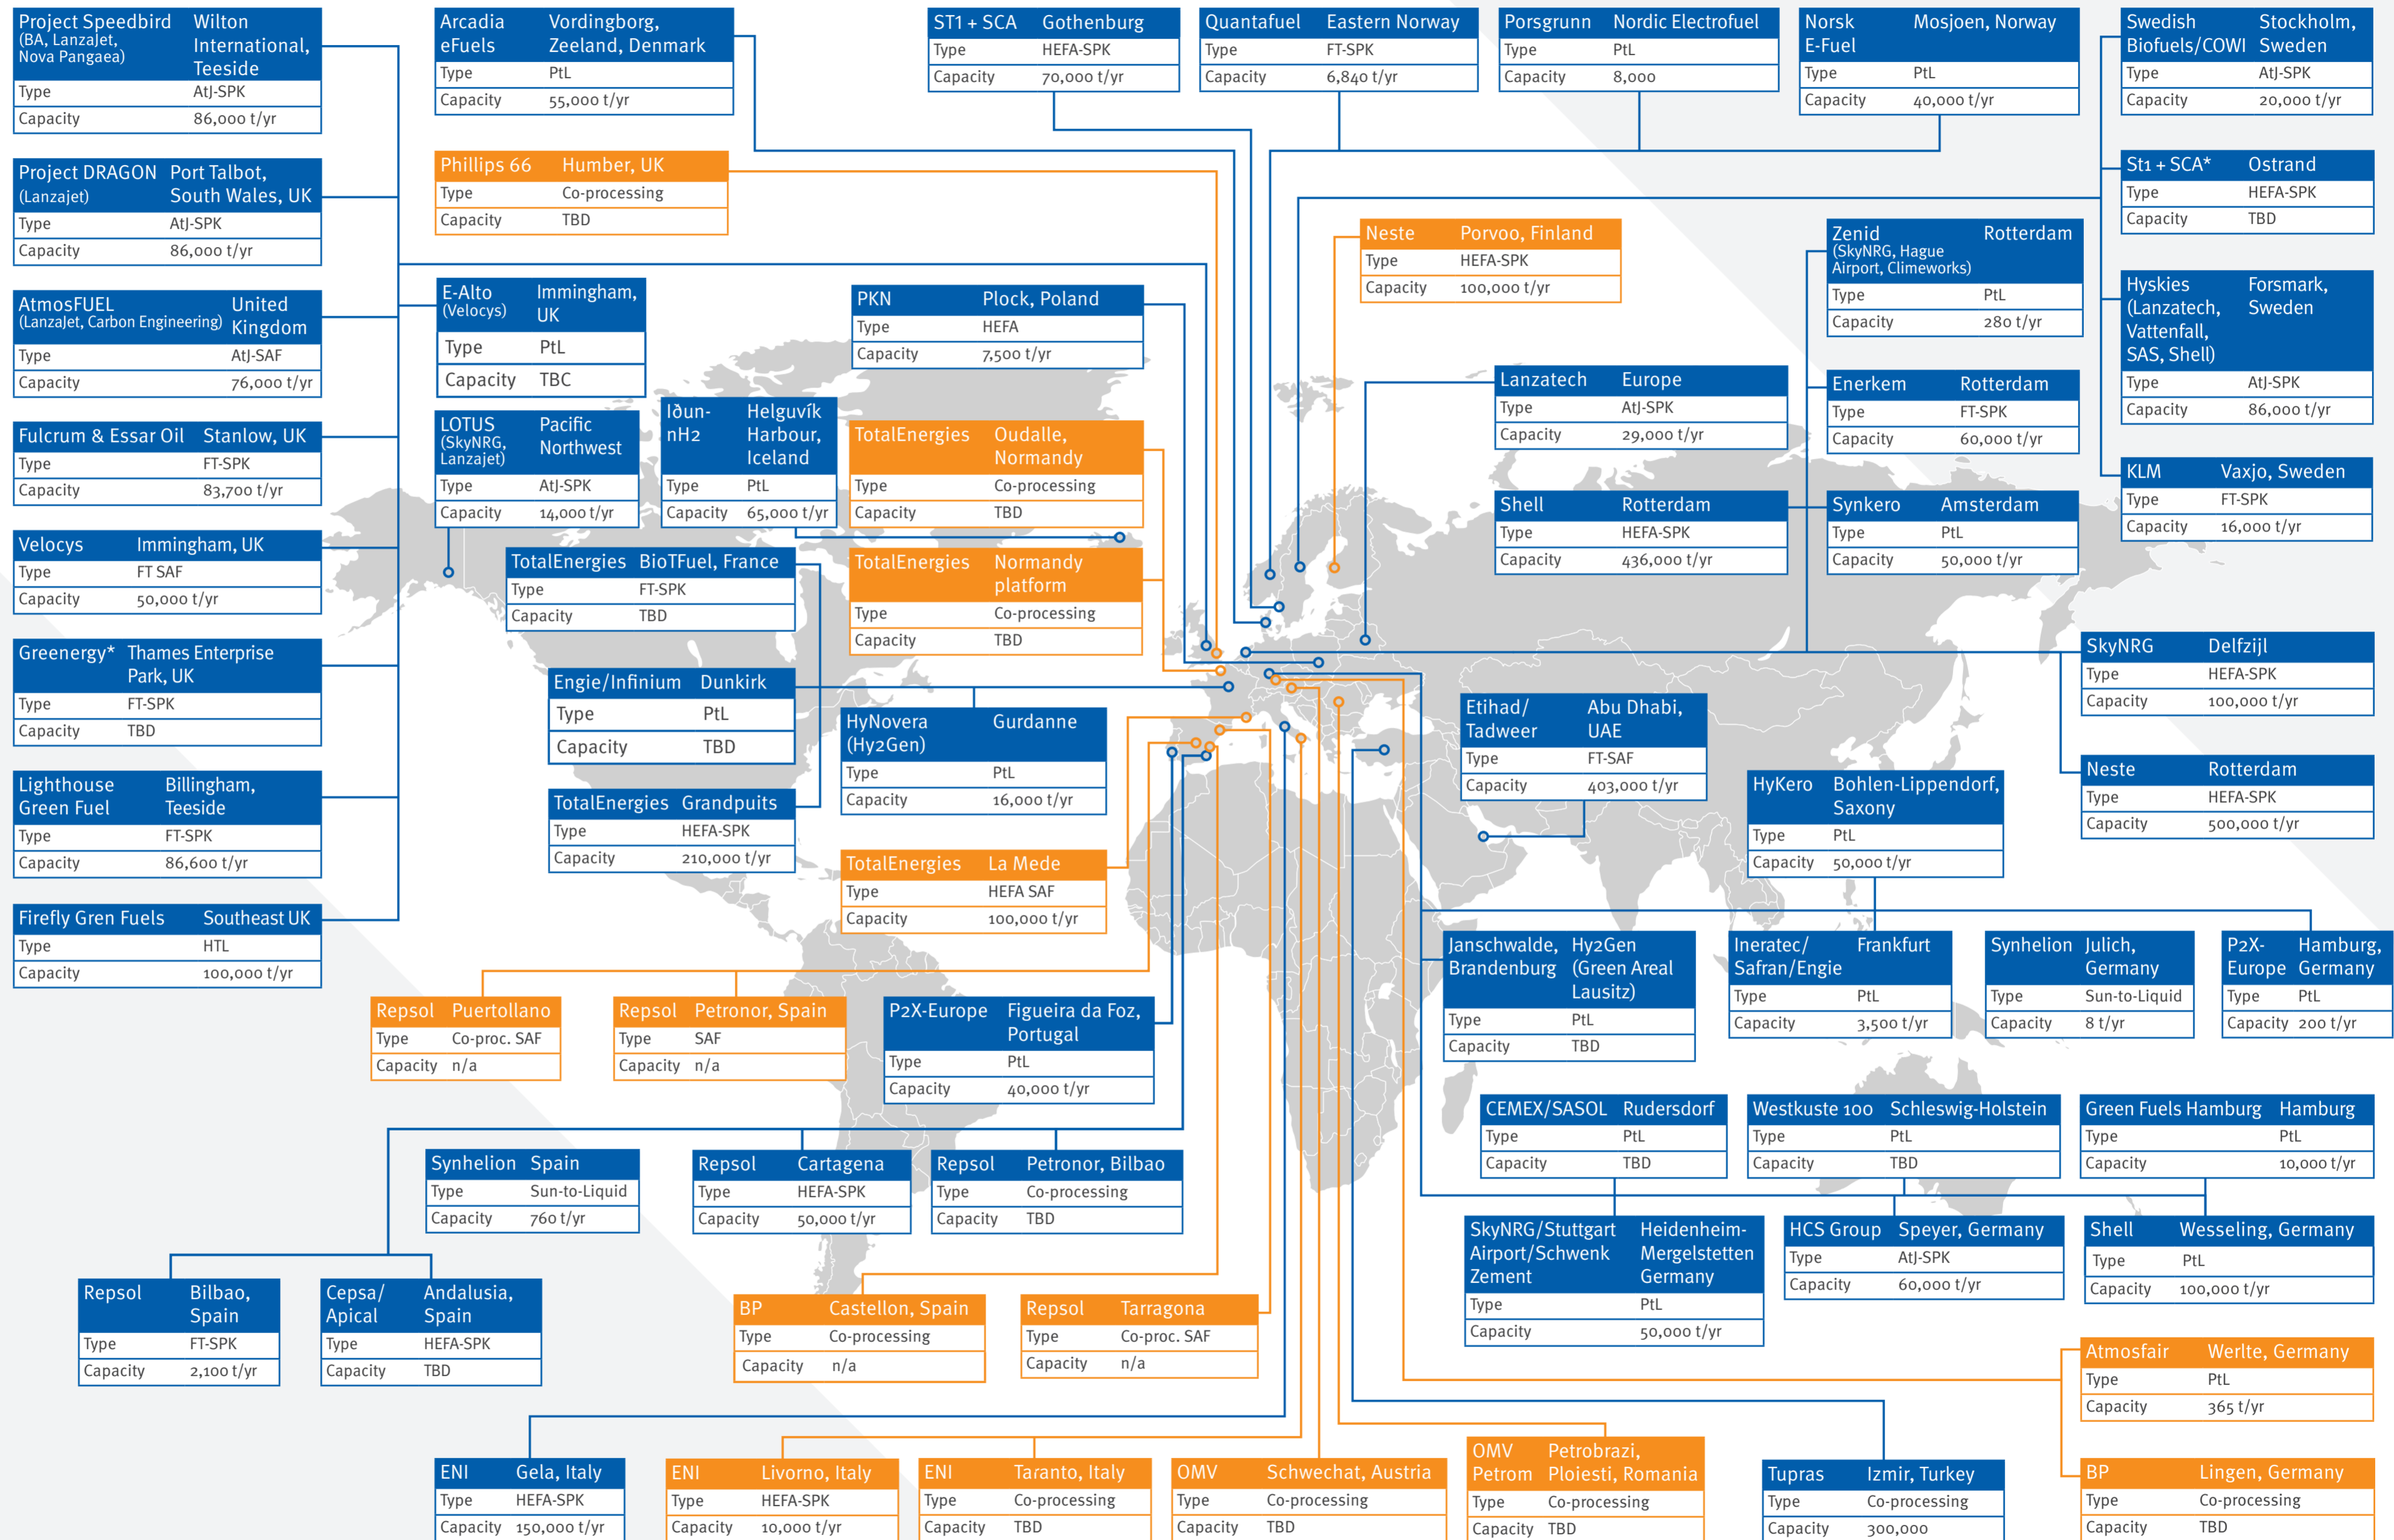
| Project Speedbird (BA, LanzaJet, Nova Pangaea) | Wilton International, Teeside |
|---|---|
| Type | AtJ-SPK |
| Capacity | 86,000 t/yr |

| Arcadia eFuels | Vordingborg, Zeeland, Denmark |
|---|---|
| Type | PtL |
| Capacity | 55,000 t/yr |

| ST1 + SCA | Gothenburg |
|---|---|
| Type | HEFA-SPK |
| Capacity | 70,000 t/yr |

| Quantafuel | Eastern Norway |
|---|---|
| Type | FT-SPK |
| Capacity | 6,840 t/yr |

| Porsgrunn | Nordic Electrofuel |
|---|---|
| Type | PtL |
| Capacity | 8,000 |

| Norsk E-Fuel | Mosjoen, Norway |
|---|---|
| Type | PtL |
| Capacity | 40,000 t/yr |

| Swedish Biofuels/COWI | Stockholm, Sweden |
|---|---|
| Type | AtJ-SPK |
| Capacity | 20,000 t/yr |

| Project DRAGON (Lanzajet) | Port Talbot, South Wales, UK |
|---|---|
| Type | AtJ-SPK |
| Capacity | 86,000 t/yr |

| Phillips 66 | Humber, UK |
|---|---|
| Type | Co-processing |
| Capacity | TBD |

| St1 + SCA* | Ostrand |
|---|---|
| Type | HEFA-SPK |
| Capacity | TBD |

| Neste | Porvoo, Finland |
|---|---|
| Type | HEFA-SPK |
| Capacity | 100,000 t/yr |

| Zenid (SkyNRG, Hague Airport, Climeworks) | Rotterdam |
|---|---|
| Type | PtL |
| Capacity | 280 t/yr |

| AtmosFUEL (LanzaJet, Carbon Engineering) | United Kingdom |
|---|---|
| Type | AtJ-SAF |
| Capacity | 76,000 t/yr |

| E-Alto (Velocys) | Immingham, UK |
|---|---|
| Type | PtL |
| Capacity | TBC |

| PKN | Plock, Poland |
|---|---|
| Type | HEFA |
| Capacity | 7,500 t/yr |

| Hyskies (Lanzatech, Vattenfall, SAS, Shell) | Forsmark, Sweden |
|---|---|
| Type | AtJ-SPK |
| Capacity | 86,000 t/yr |

| Lanzatech | Europe |
|---|---|
| Type | AtJ-SPK |
| Capacity | 29,000 t/yr |

| Enerkem | Rotterdam |
|---|---|
| Type | FT-SPK |
| Capacity | 60,000 t/yr |

| Fulcrum & Essar Oil | Stanlow, UK |
|---|---|
| Type | FT-SPK |
| Capacity | 83,700 t/yr |

| LOTUS (SkyNRG, Lanzajet) | Pacific Northwest |
|---|---|
| Type | AtJ-SPK |
| Capacity | 14,000 t/yr |

| Iðun-nH2 | Helguvík Harbour, Iceland |
|---|---|
| Type | PtL |
| Capacity | 65,000 t/yr |

| TotalEnergies | Oudalle, Normandy |
|---|---|
| Type | Co-processing |
| Capacity | TBD |

| KLM | Vaxjo, Sweden |
|---|---|
| Type | FT-SPK |
| Capacity | 16,000 t/yr |

| Shell | Rotterdam |
|---|---|
| Type | HEFA-SPK |
| Capacity | 436,000 t/yr |

| Synkero | Amsterdam |
|---|---|
| Type | PtL |
| Capacity | 50,000 t/yr |

| Velocys | Immingham, UK |
|---|---|
| Type | FT SAF |
| Capacity | 50,000 t/yr |

| TotalEnergies | BioTFuel, France |
|---|---|
| Type | FT-SPK |
| Capacity | TBD |

| TotalEnergies | Normandy platform |
|---|---|
| Type | Co-processing |
| Capacity | TBD |

| Greenergy* | Thames Enterprise Park, UK |
|---|---|
| Type | FT-SPK |
| Capacity | TBD |

| SkyNRG | Delfzijl |
|---|---|
| Type | HEFA-SPK |
| Capacity | 100,000 t/yr |

| Engie/Infinium | Dunkirk |
|---|---|
| Type | PtL |
| Capacity | TBD |

| HyNovera (Hy2Gen) | Gurdanne |
|---|---|
| Type | PtL |
| Capacity | 16,000 t/yr |

| Etihad/ Tadweer | Abu Dhabi, UAE |
|---|---|
| Type | FT-SAF |
| Capacity | 403,000 t/yr |

| Neste | Rotterdam |
|---|---|
| Type | HEFA-SPK |
| Capacity | 500,000 t/yr |

| Lighthouse Green Fuel | Billingham, Teeside |
|---|---|
| Type | FT-SPK |
| Capacity | 86,600 t/yr |

| TotalEnergies | Grandpuits |
|---|---|
| Type | HEFA-SPK |
| Capacity | 210,000 t/yr |

| HyKero | Bohlen-Lippendorf, Saxony |
|---|---|
| Type | PtL |
| Capacity | 50,000 t/yr |

| TotalEnergies | La Mede |
|---|---|
| Type | HEFA SAF |
| Capacity | 100,000 t/yr |

| Firefly Gren Fuels | Southeast UK |
|---|---|
| Type | HTL |
| Capacity | 100,000 t/yr |

| Janschwalde, Brandenburg | Hy2Gen (Green Areal Lausitz) |
|---|---|
| Type | PtL |
| Capacity | TBD |

| Ineratec/ Safran/Engie | Frankfurt |
|---|---|
| Type | PtL |
| Capacity | 3,500 t/yr |

| Synhelion | Julich, Germany |
|---|---|
| Type | Sun-to-Liquid |
| Capacity | 8 t/yr |

| P2X-Europe | Hamburg, Germany |
|---|---|
| Type | PtL |
| Capacity | 200 t/yr |

| Repsol | Puertollano |
|---|---|
| Type | Co-proc. SAF |
| Capacity | n/a |

| Repsol | Petronor, Spain |
|---|---|
| Type | SAF |
| Capacity | n/a |

| P2X-Europe | Figueira da Foz, Portugal |
|---|---|
| Type | PtL |
| Capacity | 40,000 t/yr |

| CEMEX/SASOL | Rudersdorf |
|---|---|
| Type | PtL |
| Capacity | TBD |

| Westkuste 100 | Schleswig-Holstein |
|---|---|
| Type | PtL |
| Capacity | TBD |

| Green Fuels Hamburg | Hamburg |
|---|---|
| Type | PtL |
| Capacity | 10,000 t/yr |

| Synhelion | Spain |
|---|---|
| Type | Sun-to-Liquid |
| Capacity | 760 t/yr |

| Repsol | Cartagena |
|---|---|
| Type | HEFA-SPK |
| Capacity | 50,000 t/yr |

| Repsol | Petronor, Bilbao |
|---|---|
| Type | Co-processing |
| Capacity | TBD |

| SkyNRG/Stuttgart Airport/Schwenk Zement | Heidenheim-Mergelstetten Germany |
|---|---|
| Type | PtL |
| Capacity | 50,000 t/yr |

| HCS Group | Speyer, Germany |
|---|---|
| Type | AtJ-SPK |
| Capacity | 60,000 t/yr |

| Shell | Wesseling, Germany |
|---|---|
| Type | PtL |
| Capacity | 100,000 t/yr |

| Repsol | Bilbao, Spain |
|---|---|
| Type | FT-SPK |
| Capacity | 2,100 t/yr |

| Cepsa/ Apical | Andalusia, Spain |
|---|---|
| Type | HEFA-SPK |
| Capacity | TBD |

| BP | Castellon, Spain |
|---|---|
| Type | Co-processing |
| Capacity | n/a |

| Repsol | Tarragona |
|---|---|
| Type | Co-proc. SAF |
| Capacity | n/a |

| Atmosfair | Werlte, Germany |
|---|---|
| Type | PtL |
| Capacity | 365 t/yr |

| ENI | Gela, Italy |
|---|---|
| Type | HEFA-SPK |
| Capacity | 150,000 t/yr |

| ENI | Livorno, Italy |
|---|---|
| Type | HEFA-SPK |
| Capacity | 10,000 t/yr |

| ENI | Taranto, Italy |
|---|---|
| Type | Co-processing |
| Capacity | TBD |

| OMV | Schwechat, Austria |
|---|---|
| Type | Co-processing |
| Capacity | TBD |

| OMV Petrom | Petrobrazi, Ploiesti, Romania |
|---|---|
| Type | Co-processing |
| Capacity | TBD |

| Tupras | Izmir, Turkey |
|---|---|
| Type | Co-processing |
| Capacity | 300,000 |

| BP | Lingen, Germany |
|---|---|
| Type | Co-processing |
| Capacity | TBD |